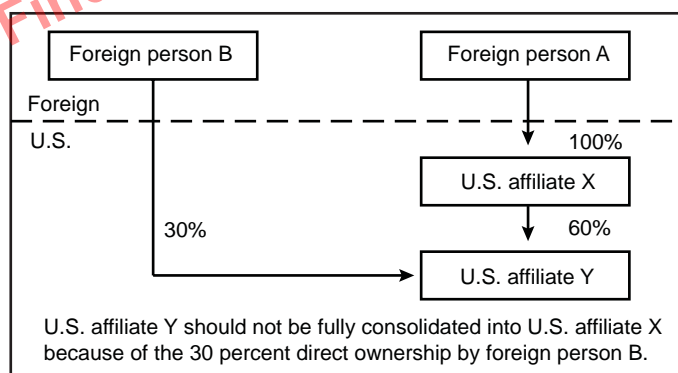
Foreign person B

Foreign person A

Foreign

U.S.

100%

U.S. affiliate X

30%

60%

U.S. affiliate Y

U.S. affiliate Y should not be fully consolidated into U.S. affiliate X because of the 30 percent direct ownership by foreign person B.